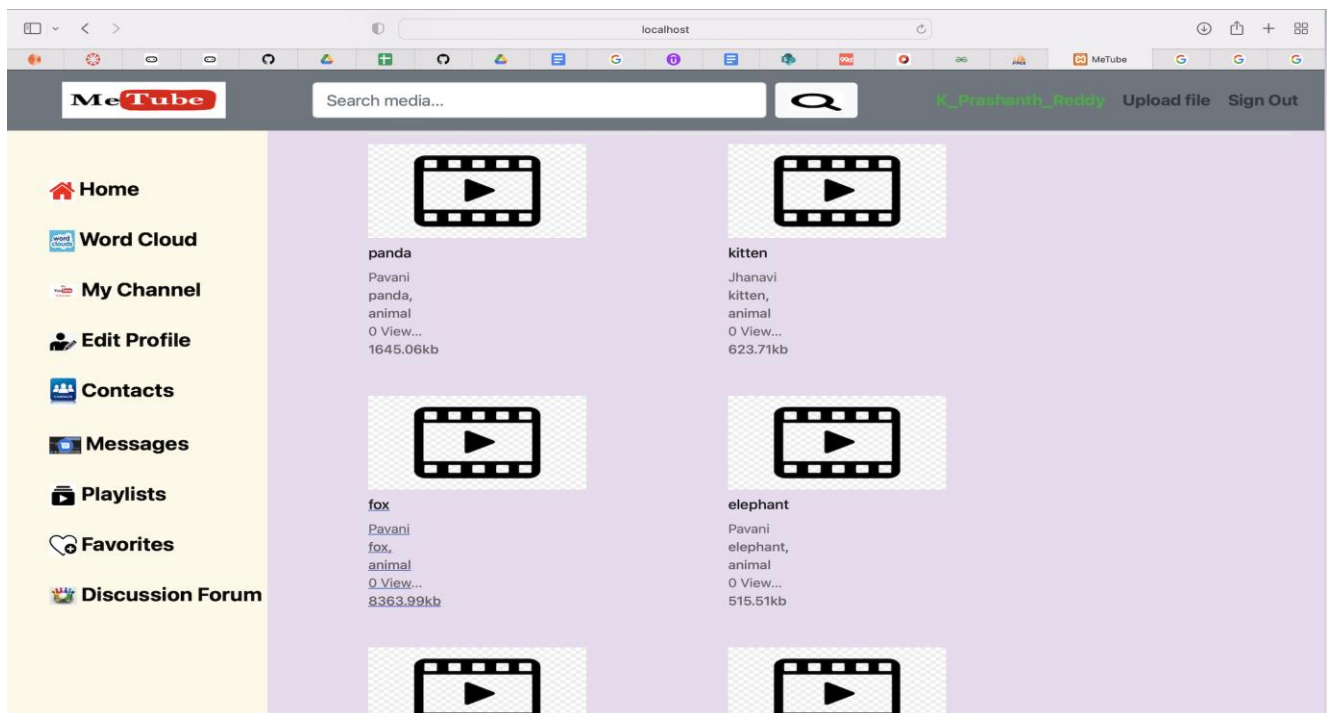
localhost

MeTube

MeTube

Search media...

K_Prashanth_Reddy Upload file Sign Out

Home

Word Cloud

My Channel

Edit Profile

Contacts

Messages

Playlists

Favorites

Discussion Forum

panda
Pavani
panda,
animal
0 View...
1645.06kb

kitten
Jhanavi
kitten,
animal
0 View...
623.71kb

fox
Pavani
fox,
animal
0 View...
8363.99kb

elephant
Pavani
elephant,
animal
0 View...
515.51kb